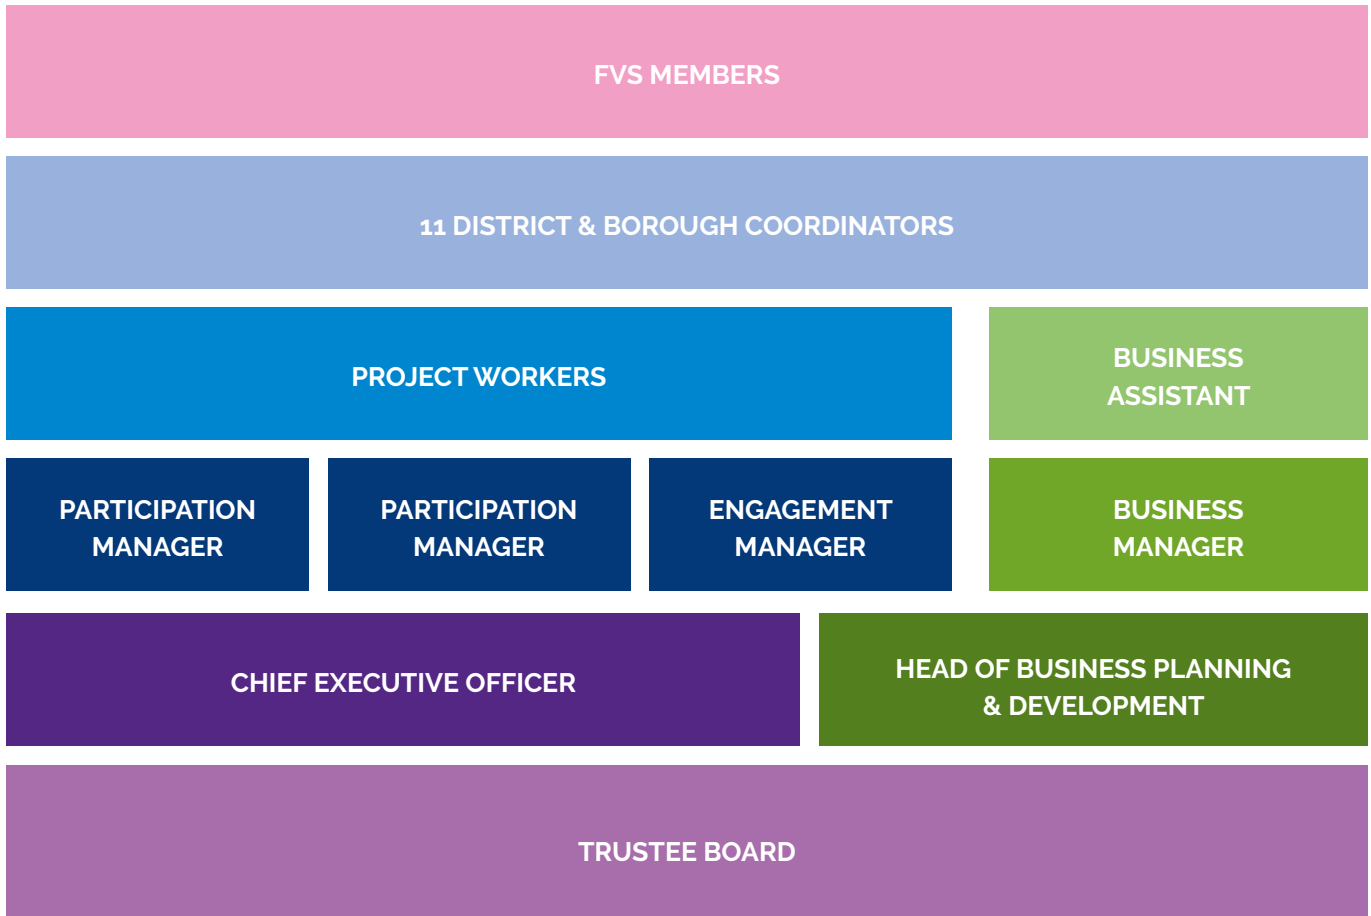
FVS MEMBERS

11 DISTRICT & BOROUGH COORDINATORS

PROJECT WORKERS

BUSINESS ASSISTANT

PARTICIPATION MANAGER

PARTICIPATION MANAGER

ENGAGEMENT MANAGER

BUSINESS MANAGER

CHIEF EXECUTIVE OFFICER

HEAD OF BUSINESS PLANNING & DEVELOPMENT

TRUSTEE BOARD